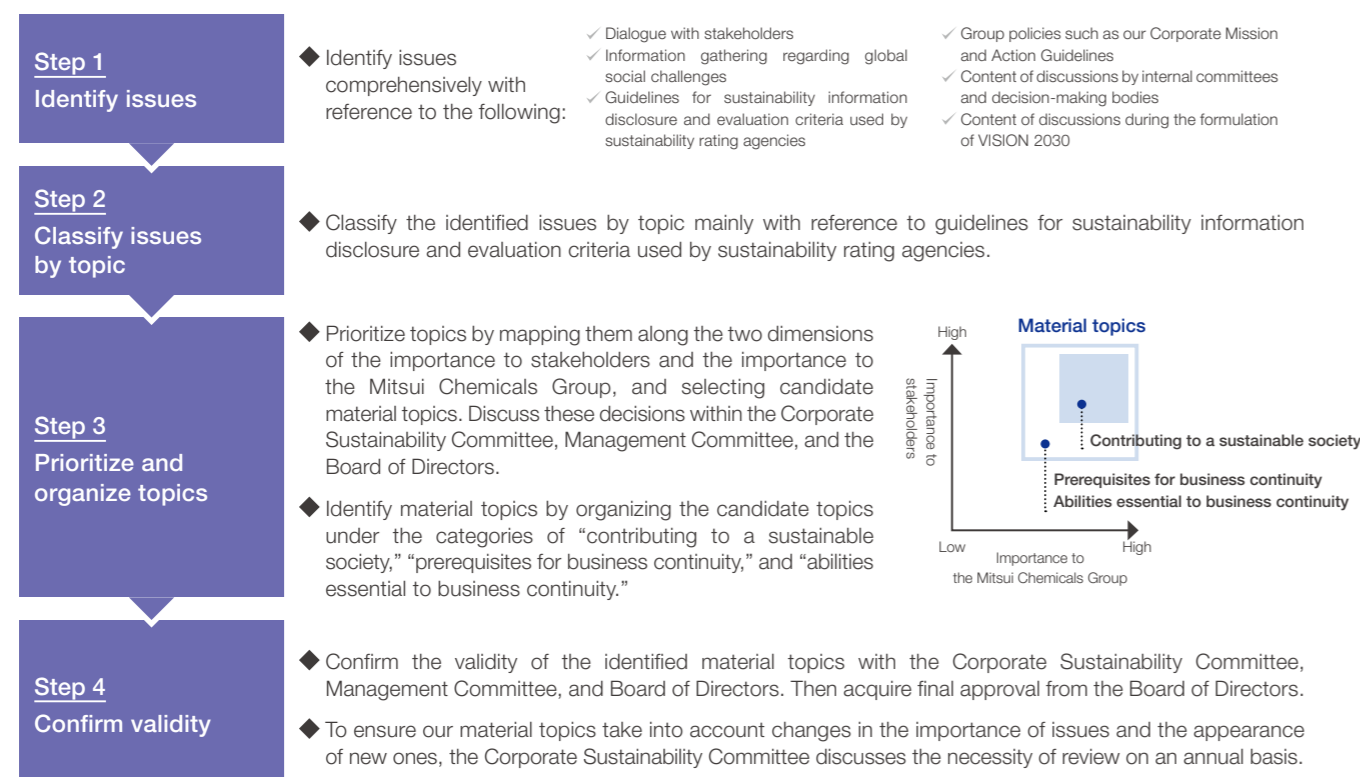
Step 1
Identify issues

◆ Identify issues comprehensively with reference to the following:

✓ Dialogue with stakeholders
✓ Information gathering regarding global social challenges
✓ Guidelines for sustainability information disclosure and evaluation criteria used by sustainability rating agencies

✓ Group policies such as our Corporate Mission and Action Guidelines
✓ Content of discussions by internal committees and decision-making bodies
✓ Content of discussions during the formulation of VISION 2030

Step 2
Classify issues by topic

◆ Classify the identified issues by topic mainly with reference to guidelines for sustainability information disclosure and evaluation criteria used by sustainability rating agencies.

Step 3
Prioritize and organize topics

◆ Prioritize topics by mapping them along the two dimensions of the importance to stakeholders and the importance to the Mitsui Chemicals Group, and selecting candidate material topics. Discuss these decisions within the Corporate Sustainability Committee, Management Committee, and the Board of Directors.

◆ Identify material topics by organizing the candidate topics under the categories of "contributing to a sustainable society," "prerequisites for business continuity," and "abilities essential to business continuity."

Material topics
High
Importance to stakeholders
Contributing to a sustainable society
Prerequisites for business continuity
Abilities essential to business continuity
Low
High
Importance to the Mitsui Chemicals Group

Step 4
Confirm validity

◆ Confirm the validity of the identified material topics with the Corporate Sustainability Committee, Management Committee, and Board of Directors. Then acquire final approval from the Board of Directors.

◆ To ensure our material topics take into account changes in the importance of issues and the appearance of new ones, the Corporate Sustainability Committee discusses the necessity of review on an annual basis.